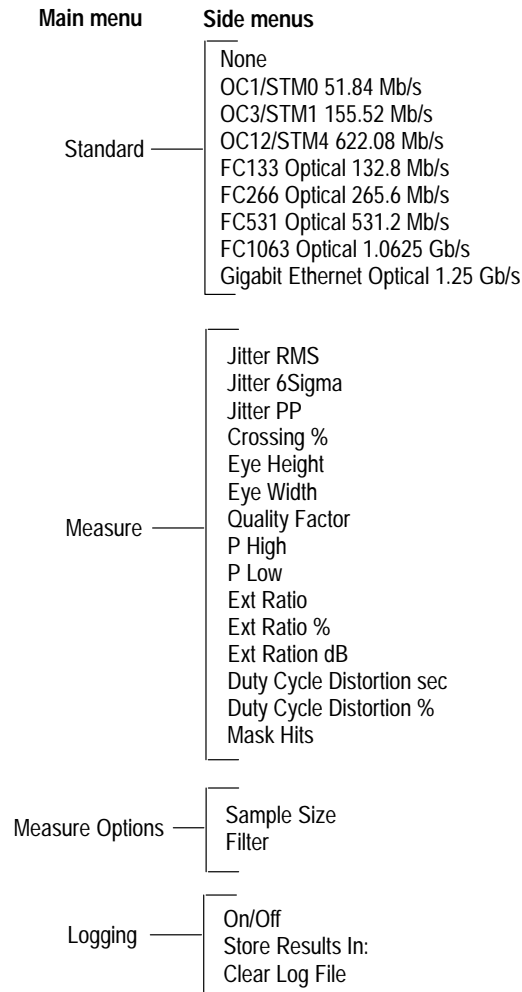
Main menu

Side menus

Standard

None
OC1/STM0 51.84 Mb/s
OC3/STM1 155.52 Mb/s
OC12/STM4 622.08 Mb/s
FC133 Optical 132.8 Mb/s
FC266 Optical 265.6 Mb/s
FC531 Optical 531.2 Mb/s
FC1063 Optical 1.0625 Gb/s
Gigabit Ethernet Optical 1.25 Gb/s

Measure

Jitter RMS
Jitter 6Sigma
Jitter PP
Crossing %
Eye Height
Eye Width
Quality Factor
P High
P Low
Ext Ratio
Ext Ratio %
Ext Ration dB
Duty Cycle Distortion sec
Duty Cycle Distortion %
Mask Hits

Measure Options

Sample Size
Filter

Logging

On/Off
Store Results In:
Clear Log File